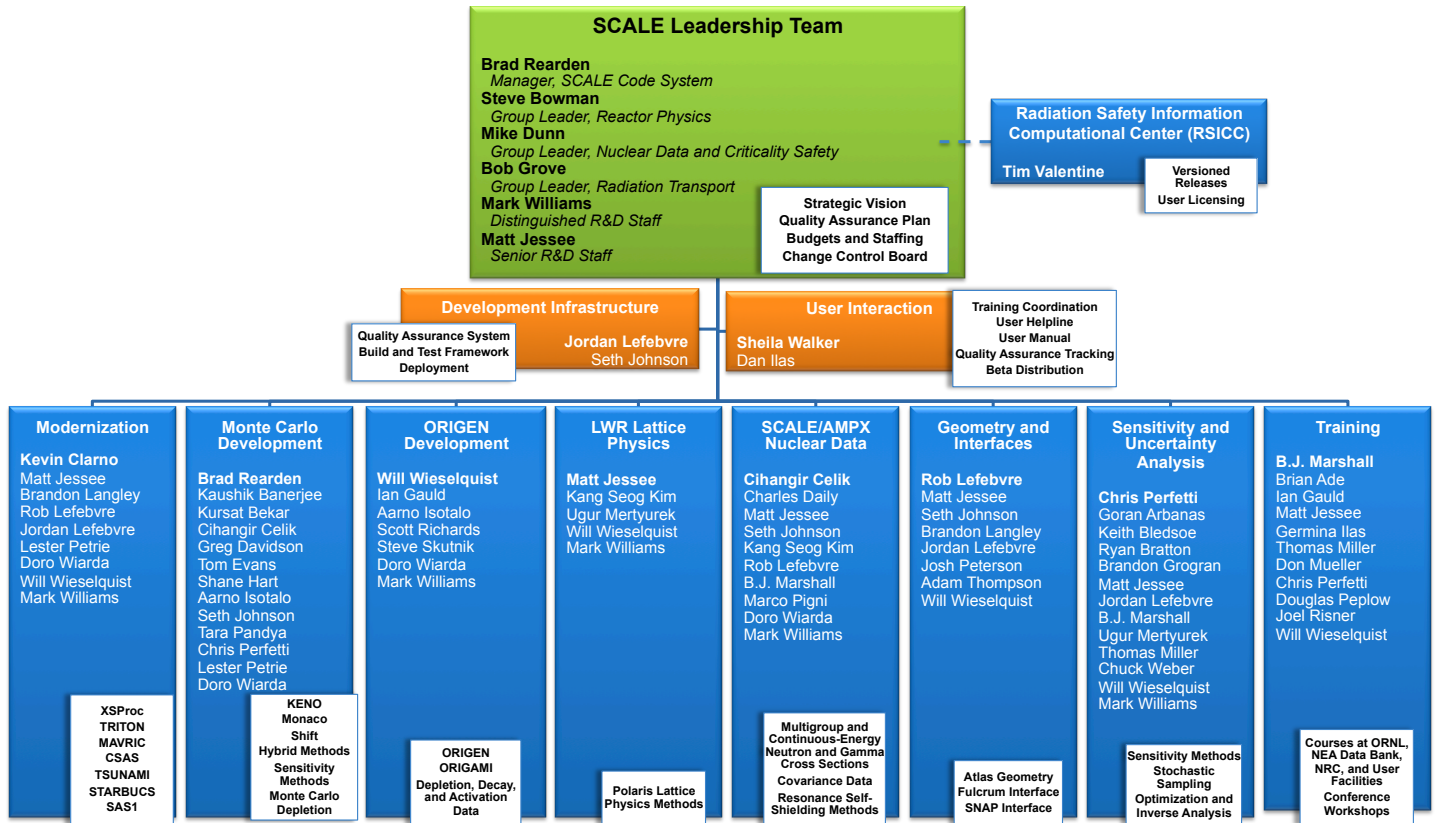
SCALE Leadership Team

Brad Rearden
Manager, SCALE Code System
Steve Bowman
Group Leader, Reactor Physics
Mike Dunn
Group Leader, Nuclear Data and Criticality Safety
Bob Grove
Group Leader, Radiation Transport
Mark Williams
Distinguished R&D Staff
Matt Jessee
Senior R&D Staff

Strategic Vision
Quality Assurance Plan
Budgets and Staffing
Change Control Board

Radiation Safety Information Computational Center (RSICC)
Tim Valentine

Versioned Releases
User Licensing

Development Infrastructure
Jordan Lefebvre
Seth Johnson

Quality Assurance System
Build and Test Framework
Deployment

User Interaction
Sheila Walker
Dan Ilas

Training Coordination
User Helpline
User Manual
Quality Assurance Tracking
Beta Distribution

Modernization
Kevin Clarno
Matt Jessee
Brandon Langley
Rob Lefebvre
Jordan Lefebvre
Lester Petrie
Doro Wiarda
Will Wieselquist
Mark Williams

XSProc
TRITON
MAVRIC
CSAS
TSUNAMI
STARBUCS
SAS1

Monte Carlo Development
Brad Rearden
Kaushik Banerjee
Kursat Bekar
Cihangir Celik
Greg Davidson
Tom Evans
Shane Hart
Aarno Isotalo
Seth Johnson
Tara Pandya
Chris Perfetti
Lester Petrie
Doro Wiarda

KENO
Monaco
Shift
Hybrid Methods
Sensitivity Methods
Monte Carlo Depletion

ORIGEN Development
Will Wieselquist
Ian Gauld
Aarno Isotalo
Scott Richards
Steve Skutnik
Doro Wiarda
Mark Williams

ORIGEN
ORIGAMI
Depletion, Decay, and Activation Data

LWR Lattice Physics
Matt Jessee
Kang Seog Kim
Ugur Mertyurek
Will Wieselquist
Mark Williams

Polaris Lattice Physics Methods

SCALE/AMPX Nuclear Data
Cihangir Celik
Charles Daily
Matt Jessee
Seth Johnson
Kang Seog Kim
Rob Lefebvre
B.J. Marshall
Marco Pigni
Doro Wiarda
Mark Williams

Multigroup and Continuous-Energy Neutron and Gamma Cross Sections
Covariance Data
Resonance Self-Shielding Methods

Geometry and Interfaces
Rob Lefebvre
Matt Jessee
Seth Johnson
Brandon Langley
Jordan Lefebvre
Josh Peterson
Adam Thompson
Will Wieselquist

Atlas Geometry
Fulcrum Interface
SNAP Interface

Sensitivity and Uncertainty Analysis
Chris Perfetti
Goran Arbanas
Keith Bledsoe
Ryan Bratton
Brandon Grogran
Matt Jessee
Jordan Lefebvre
B.J. Marshall
Ugur Mertyurek
Thomas Miller
Chuck Weber
Will Wieselquist
Mark Williams

Sensitivity Methods
Stochastic Sampling
Optimization and Inverse Analysis

Training
B.J. Marshall
Brian Ade
Ian Gauld
Matt Jessee
Germina Ilas
Thomas Miller
Don Mueller
Chris Perfetti
Douglas Peplow
Joel Risner
Will Wieselquist

Courses at ORNL, NEA Data Bank, NRC, and User Facilities
Conference Workshops